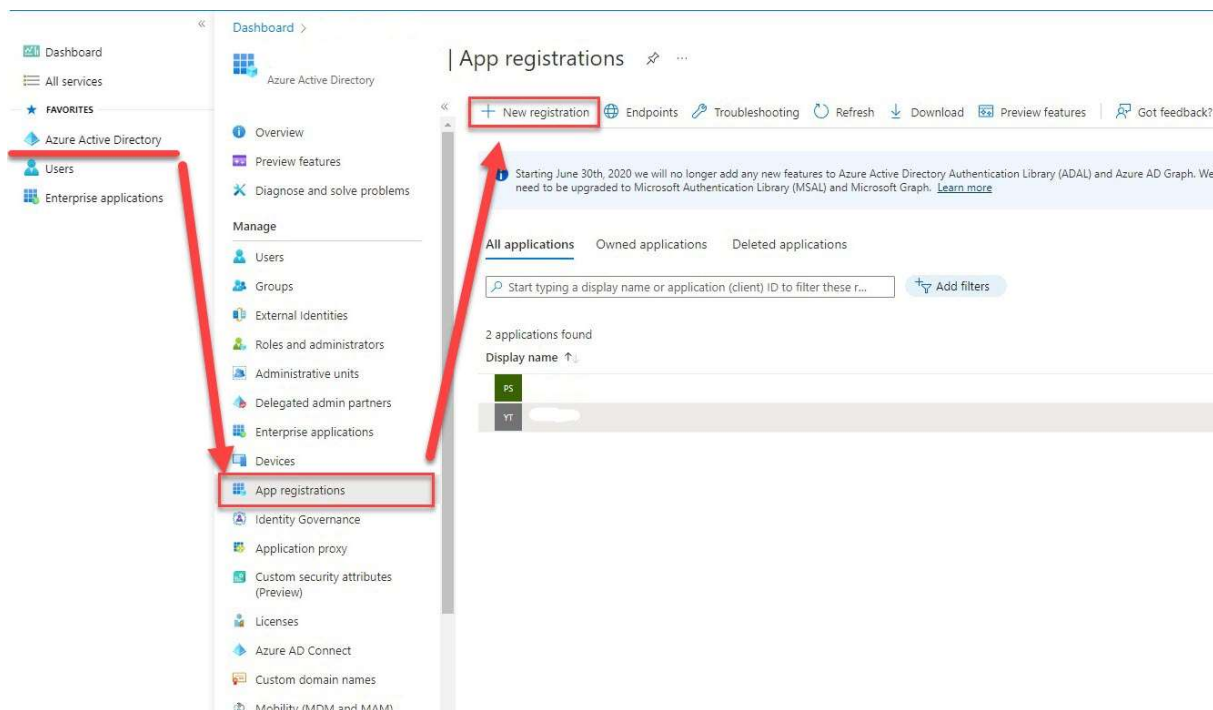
Dashboard
All services
FAVORITES
Azure Active Directory
Users
Enterprise applications

Dashboard >

Azure Active Directory

Overview
Preview features
Diagnose and solve problems
Manage
Users
Groups
External Identities
Roles and administrators
Administrative units
Delegated admin partners
Enterprise applications
Devices
App registrations
Identity Governance
Application proxy
Custom security attributes (Preview)
Licenses
Azure AD Connect
Custom domain names
Mobility (MDM and MAM)

| App registrations

+ New registration  Endpoints  Troubleshooting  Refresh  Download  Preview features  Got feedback?

Starting June 30th, 2020 we will no longer add any new features to Azure Active Directory Authentication Library (ADAL) and Azure AD Graph. We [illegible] need to be upgraded to Microsoft Authentication Library (MSAL) and Microsoft Graph. Learn more

All applications  Owned applications  Deleted applications

Start typing a display name or application (client) ID to filter these r...  Add filters

2 applications found
Display name ↑↓

PS
YT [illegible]